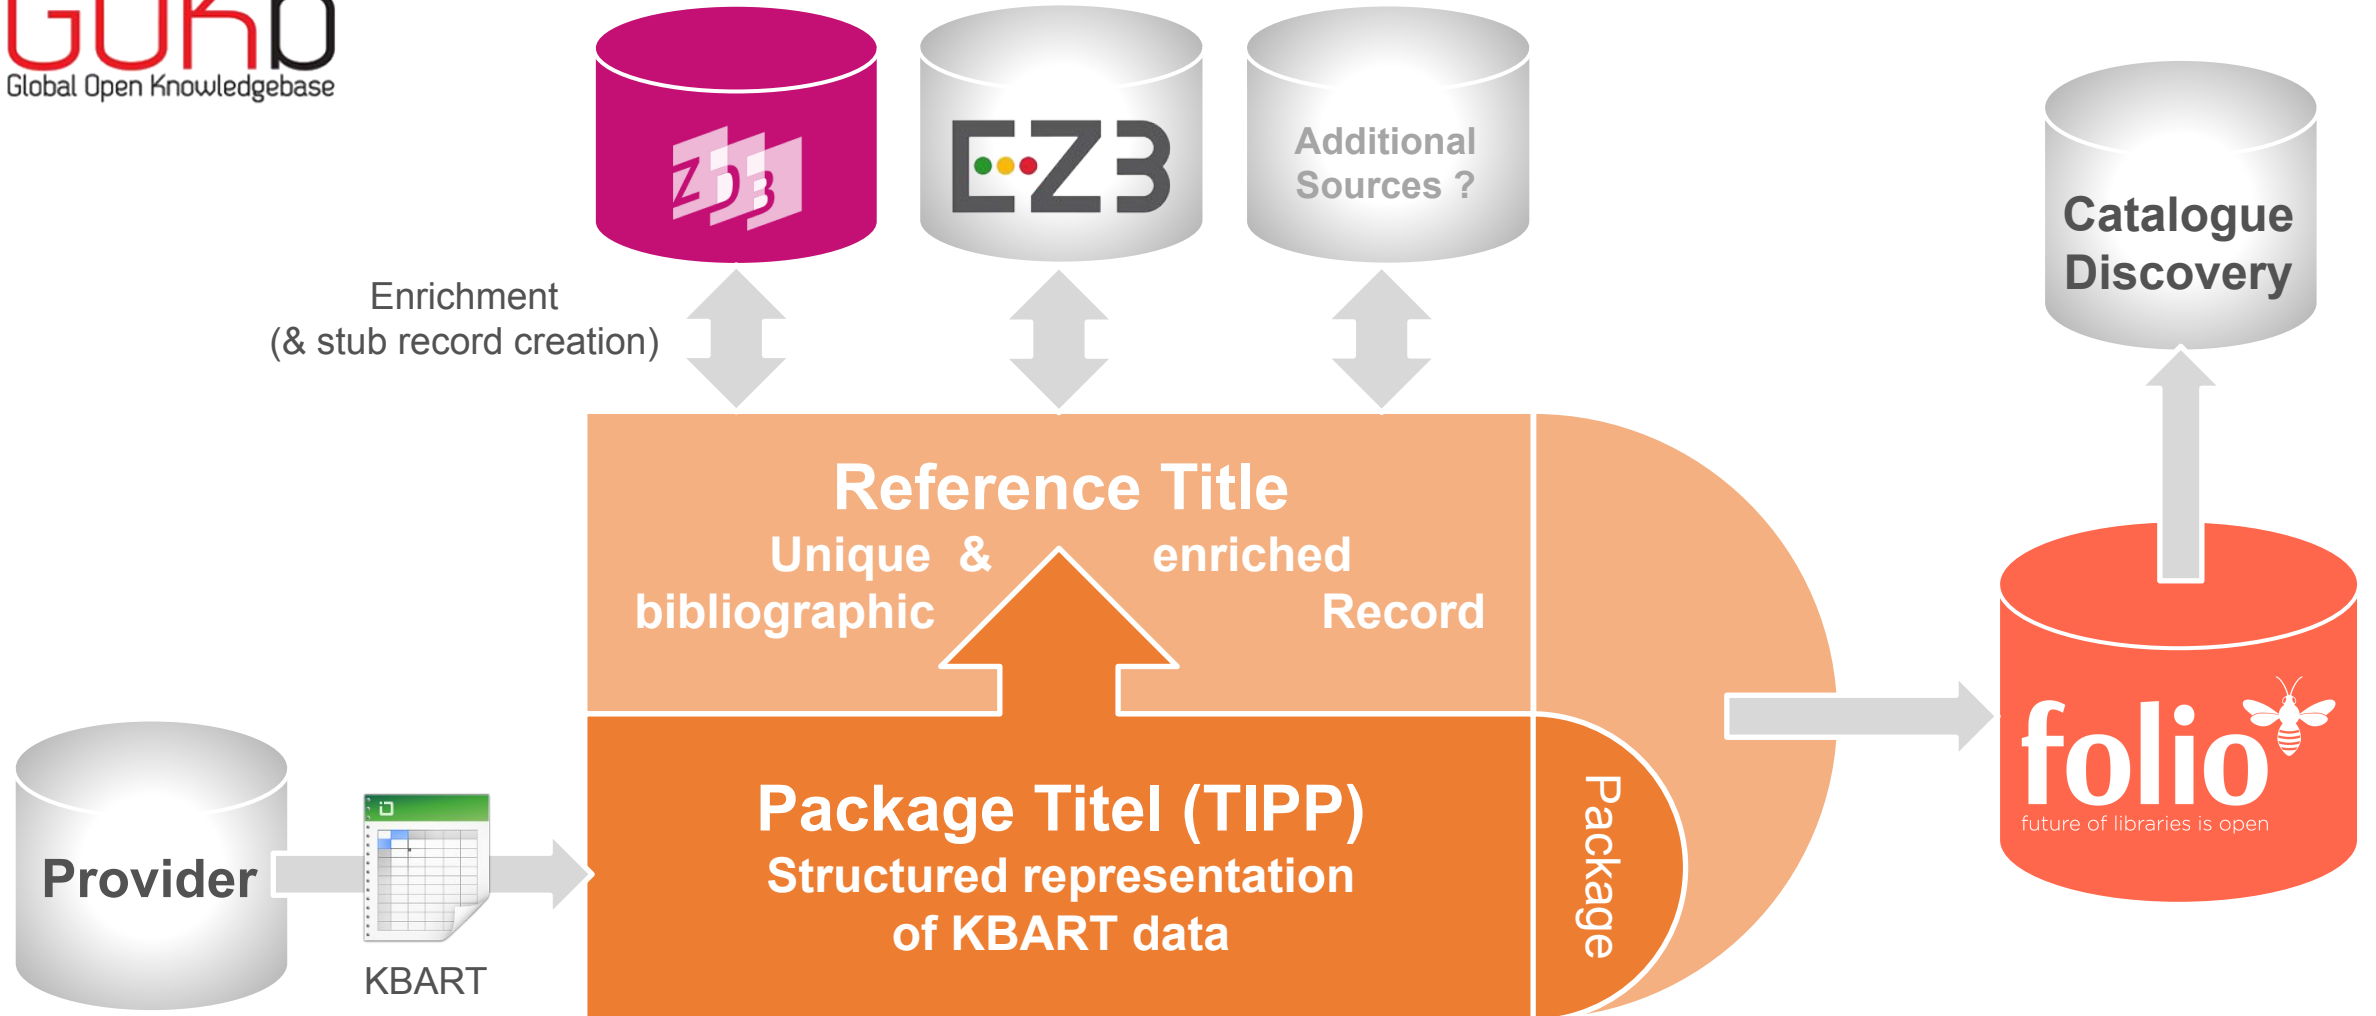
GOKb
Global Open Knowledgebase

ZDB

EZB

Additional Sources ?

Catalogue Discovery

Enrichment
(& stub record creation)

Reference Title
Unique & enriched bibliographic Record

Package Titel (TIPP)
Structured representation of KBART data

Package

folio
future of libraries is open

Provider

KBART